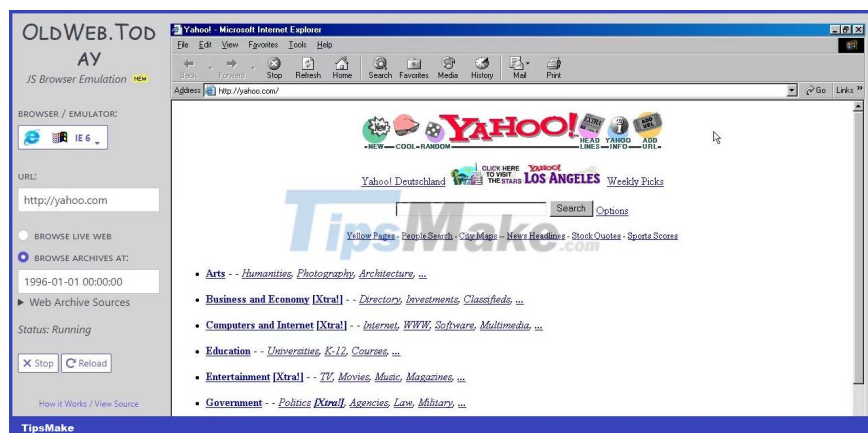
OLDWEB.TODAY
JS Browser Emulation NEW

BROWSER / EMULATOR:
IE 6

URL:
http://yahoo.com

BROWSE LIVE WEB
BROWSE ARCHIVES AT:
1996-01-01 00:00:00
▶ Web Archive Sources

Status: Running

✕ Stop  C Reload

How it Works / View Source

Yahoo! - Microsoft Internet Explorer
File Edit View Favorites Tools Help
Back Forward Stop Refresh Home Search Favorites Media History Mail Print
Address http://yahoo.com/
Go Links »

NEW COOL RANDOM YAHOO! HEAD LINES YAHOO INFO ADD URL

Yahoo! Deutschland CLICK HERE TO VISIT THE STARS YAHOO! LOS ANGELES Weekly Picks

Search Options

Yellow Pages - People Search - City Maps -- News Headlines - Stock Quotes - Sports Scores

TipsMake.com

• Arts - - Humanities, Photography, Architecture, ...

• Business and Economy [Xtra!] - - Directory, Investments, Classifieds, ...

• Computers and Internet [Xtra!] - - Internet, WWW, Software, Multimedia, ...

• Education - - Universities, K-12, Courses, ...

• Entertainment [Xtra!] - - TV, Movies, Music, Magazines, ...

• Government - - Politics [Xtra!], Agencies, Law, Military, ...

TipsMake